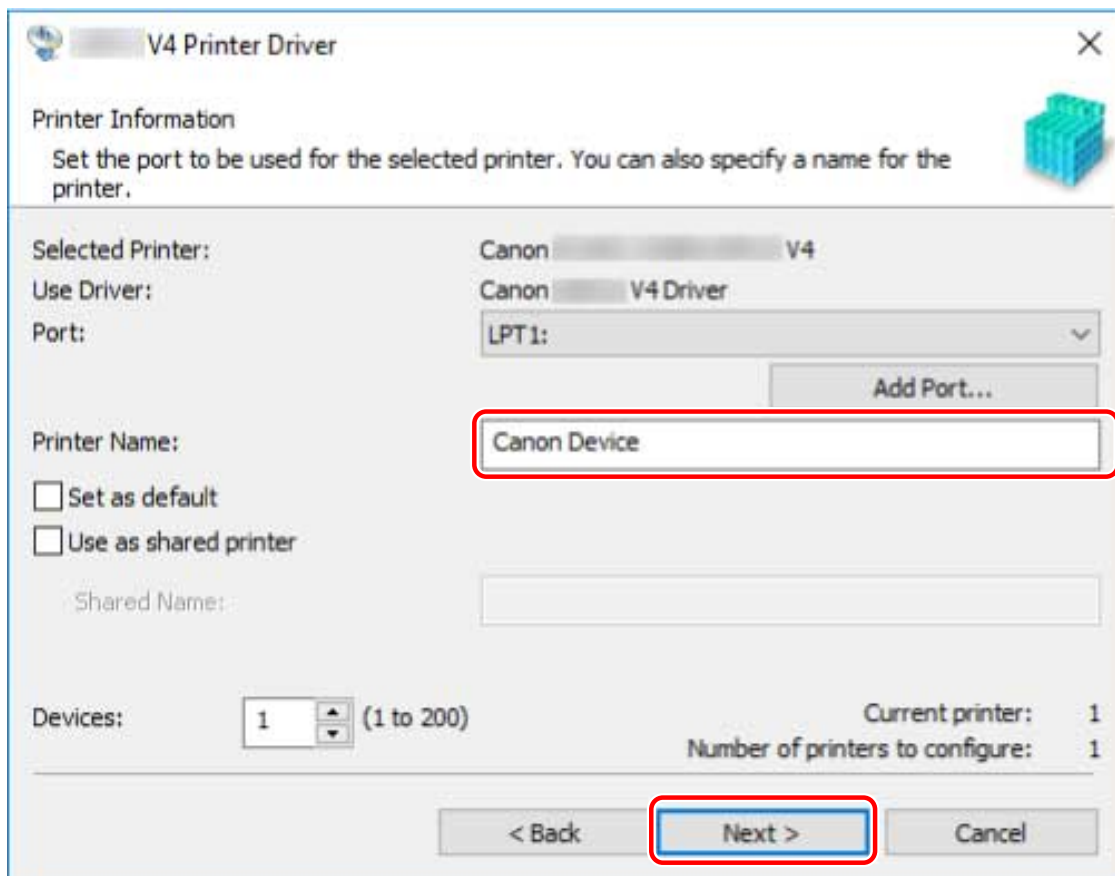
V4 Printer Driver

Printer Information

Set the port to be used for the selected printer. You can also specify a name for the printer.

Selected Printer: Canon V4

Use Driver: Canon V4 Driver

Port: LPT1:

Add Port...

Printer Name: Canon Device

Set as default

Use as shared printer

Shared Name:

Devices: 1 (1 to 200)

Current printer: 1

Number of printers to configure: 1

< Back

Next >

Cancel